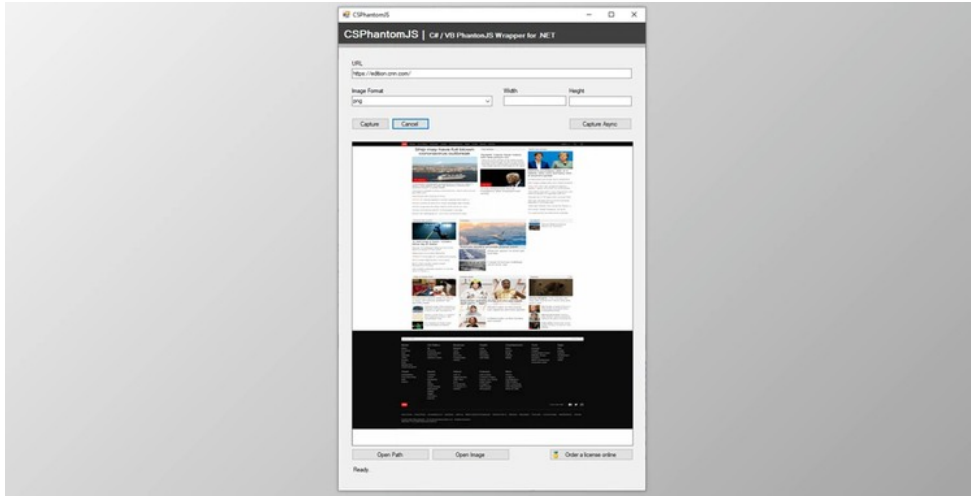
CSPhantomJS

CSPhantomJS | C# / VB PhantomJS Wrapper for .NET

URL
https://edition.cnn.com/

Image Format
png

Width

Height

Capture

Cancel

Capture Async

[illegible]

Open Path

Open Image

Order a license online

Ready.